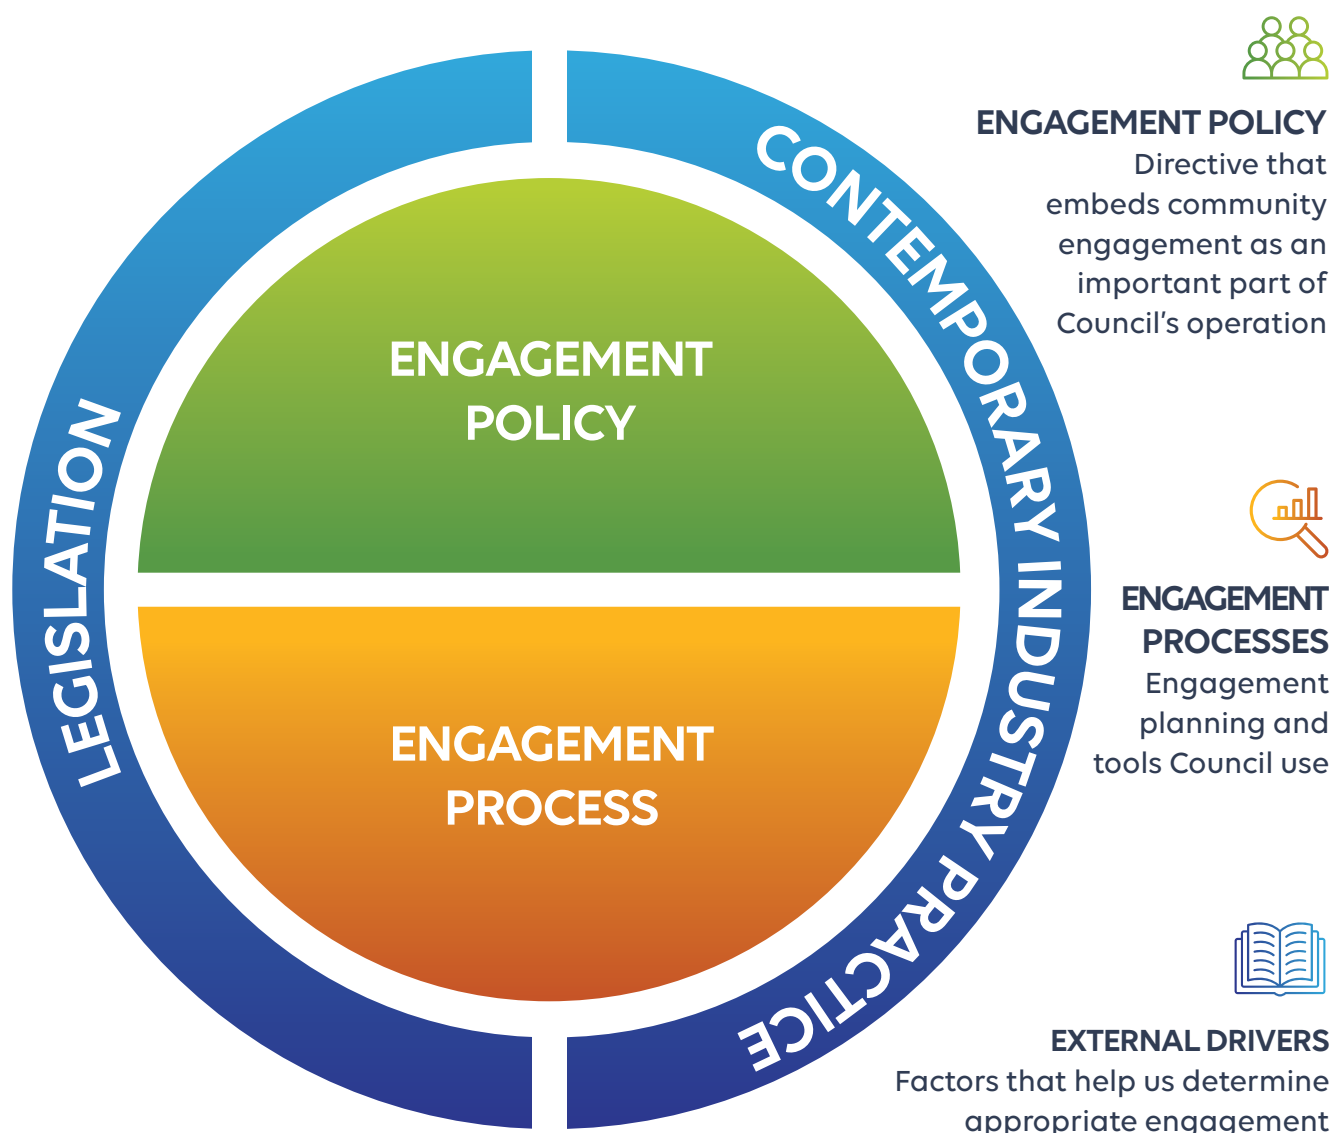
LEGISLATION

CONTEMPORARY INDUSTRY PRACTICE

ENGAGEMENT POLICY

ENGAGEMENT PROCESS

ENGAGEMENT POLICY
Directive that embeds community engagement as an important part of Council's operation

ENGAGEMENT PROCESSES
Engagement planning and tools Council use

EXTERNAL DRIVERS
Factors that help us determine appropriate engagement